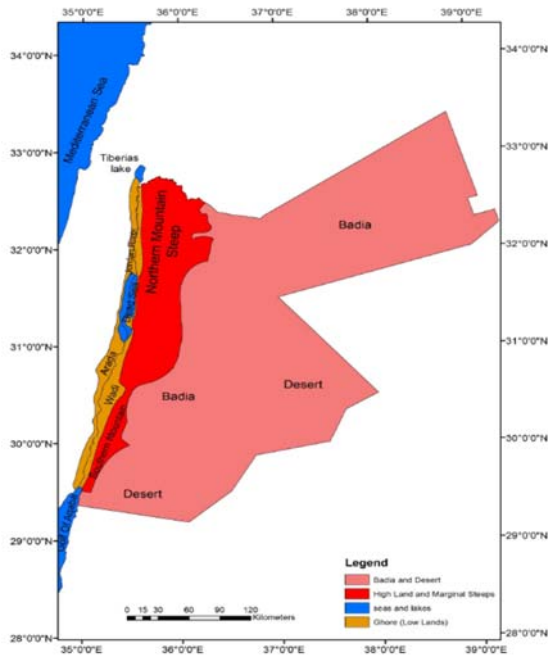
35°0'0"E
36°0'0"E
37°0'0"E
38°0'0"E
39°0'0"E

34°0'0"N
33°0'0"N
32°0'0"N
31°0'0"N
30°0'0"N
29°0'0"N
28°0'0"N

34°0'0"N
33°0'0"N
32°0'0"N
31°0'0"N
30°0'0"N
29°0'0"N
28°0'0"N

Mediterranean Sea

Tiberias lake

Jordan River

Dead Sea

Northern Mountain Steep

Badia

Desert

Badia

Araba

Wadi

Southern Mountain

Desert

Gulf of Aqaba

0 15 30 60 90 120 Kilometers

Legend
Badia and Desert
High Land and Marginal Steeps
seas and lakes
Ghore (Low Lands)

35°0'0"E
36°0'0"E
37°0'0"E
38°0'0"E
39°0'0"E